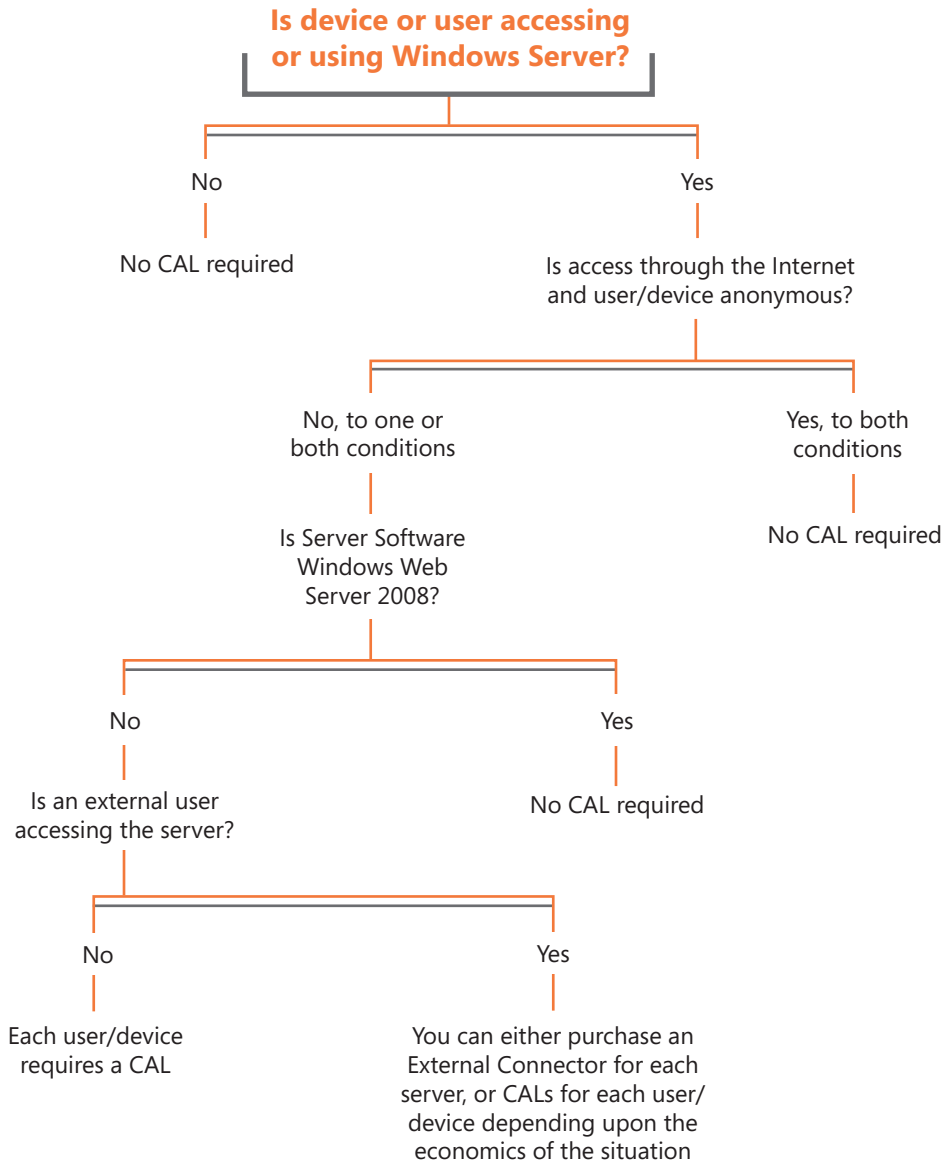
Is device or user accessing or using Windows Server?

No

No CAL required

Yes

Is access through the Internet and user/device anonymous?

No, to one or both conditions

Is Server Software Windows Web Server 2008?

Yes, to both conditions

No CAL required

No

Is an external user accessing the server?

Yes

No CAL required

No

Each user/device requires a CAL

Yes

You can either purchase an External Connector for each server, or CALs for each user/device depending upon the economics of the situation